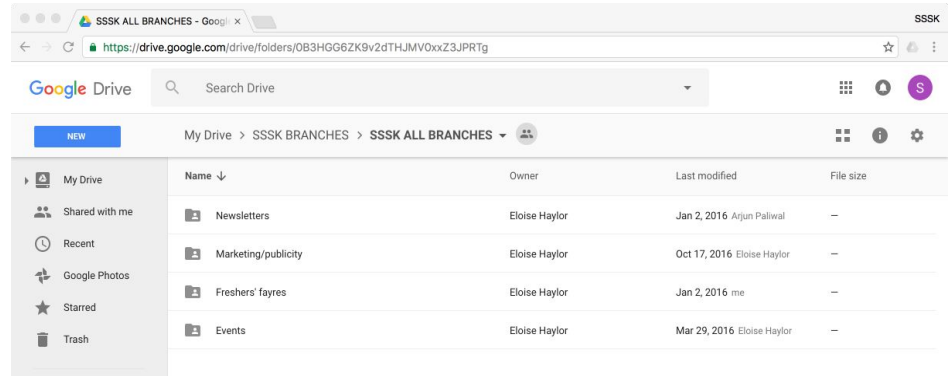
SSSK ALL BRANCHES - Googl ×

SSSK

https://drive.google.com/drive/folders/0B3HGG6ZK9v2dTHJMV0xxZ3JPRTg

Google Drive

Search Drive

S

NEW

My Drive > SSSK BRANCHES > SSSK ALL BRANCHES

My Drive
Shared with me
Recent
Google Photos
Starred
Trash

| Name ↓ | Owner | Last modified | File size |
|---|---|---|---|
| Newsletters | Eloise Haylor | Jan 2, 2016 Arjun Paliwal | — |
| Marketing/publicity | Eloise Haylor | Oct 17, 2016 Eloise Haylor | — |
| Freshers' fayres | Eloise Haylor | Jan 2, 2016 me | — |
| Events | Eloise Haylor | Mar 29, 2016 Eloise Haylor | — |